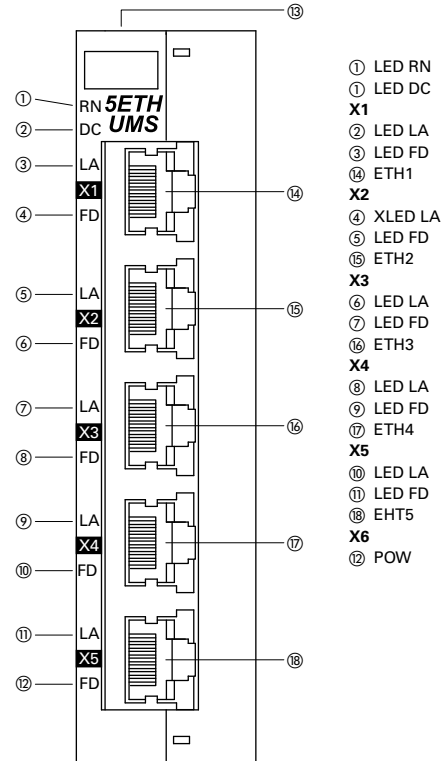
⑬

① RN
② DC
5ETH
UMS
③ LA
X1
④ FD
⑭
⑤ LA
X2
⑥ FD
⑮
⑦ LA
X3
⑧ FD
⑯
⑨ LA
X4
⑩ FD
⑰
⑪ LA
X5
⑫ FD
⑱

① LED RN
① LED DC
X1
② LED LA
③ LED FD
⑭ ETH1
X2
④ XLED LA
⑤ LED FD
⑮ ETH2
X3
⑥ LED LA
⑦ LED FD
⑯ ETH3
X4
⑧ LED LA
⑨ LED FD
⑰ ETH4
X5
⑩ LED LA
⑪ LED FD
⑱ EHT5
X6
⑫ POW